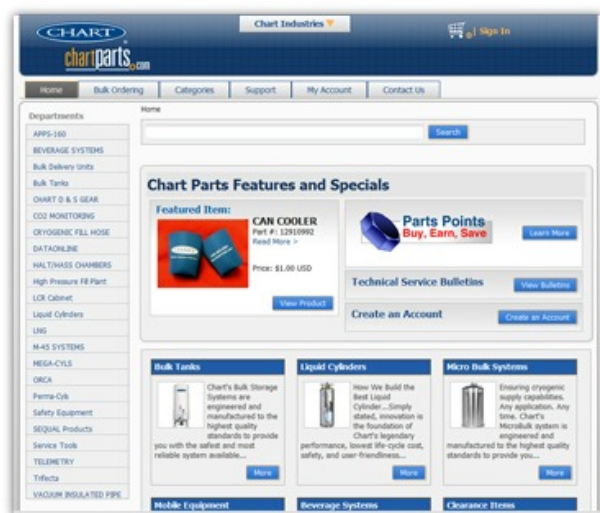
CHART
chartparts.com

Chart Industries

0 | Sign In

Home
Bulk Ordering
Categories
Support
My Account
Contact Us

Departments
APPS-160
BEVERAGE SYSTEMS
Bulk Delivery Units
Bulk Tanks
CHART D & S GEAR
CO2 MONITORING
CRYOGENIC FILL HOSE
DATAONLINE
HALT/HASS CHAMBERS
High Pressure Fill Plant
LCR Cabinet
Liquid Cylinders
LNG
M-45 SYSTEMS
MEGA-CYLS
ORCA
Perma-Cyl
Safety Equipment
SEQUAL Products
Service Tools
TELEMETRY
Trifecta
VACUUM INSULATED PIPE

Home

Search

Chart Parts Features and Specials

Featured Item:
CAN COOLER
Part #: 12910992
Read More >
Price: $1.00 USD
View Product

Parts Points
Buy, Earn, Save
Learn More

Technical Service Bulletins
View Bulletins

Create an Account
Create an Account

Bulk Tanks
Chart's Bulk Storage Systems are engineered and manufactured to the highest quality standards to provide you with the safest and most reliable system available...
More

Liquid Cylinders
How We Build the Best Liquid Cylinder...Simply stated, innovation is the foundation of Chart's legendary performance, lowest life-cycle cost, safety, and user-friendliness...
More

Micro Bulk Systems
Ensuring cryogenic supply capabilities. Any application. Any time. Chart's MicroBulk system is engineered and manufactured to the highest quality standards to provide you...
More

Mobile Equipment
Beverage Systems
Clearance Items